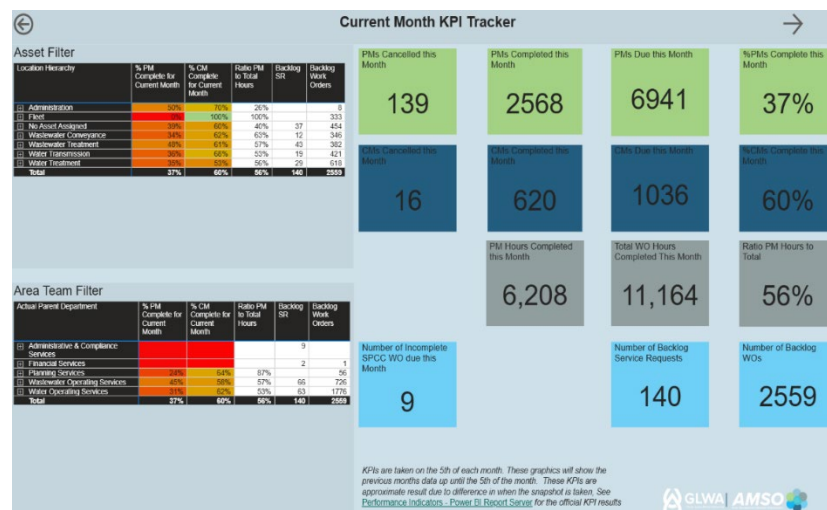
Current Month KPI Tracker

Asset Filter

| Location Hierarchy | % PM Complete for Current Month | % CM Complete for Current Month | Ratio PM to Total Hours | Backlog SR | Backlog Work Orders |
|---|---|---|---|---|---|
| Administration | 50% | 70% | 26% | | 8 |
| Fleet | 0% | 100% | 100% | | 333 |
| No Asset Assigned | 39% | 60% | 40% | 37 | 454 |
| Wastewater Conveyance | 34% | 62% | 63% | 12 | 346 |
| Wastewater Treatment | 48% | 61% | 57% | 43 | 382 |
| Water Transmission | 36% | 68% | 53% | 19 | 421 |
| Water Treatment | 35% | 53% | 56% | 29 | 618 |
| Total | 37% | 60% | 56% | 140 | 2559 |

Area Team Filter

| Actual Parent Department | % PM Complete for Current Month | % CM Complete for Current Month | Ratio PM to Total Hours | Backlog SR | Backlog Work Orders |
|---|---|---|---|---|---|
| Administrative & Compliance Services | | | | 9 | |
| Financial Services | | | | 2 | 1 |
| Planning Services | 24% | 64% | 87% | | 56 |
| Wastewater Operating Services | 45% | 58% | 57% | 66 | 726 |
| Water Operating Services | 31% | 62% | 53% | 63 | 1776 |
| Total | 37% | 60% | 56% | 140 | 2559 |

PMs Cancelled this Month
139

PMs Completed this Month
2568

PMs Due this Month
6941

%PMs Complete this Month
37%

CMs Cancelled this Month
16

CMs Completed this Month
620

CMs Due this Month
1036

%CMs Complete this Month
60%

PM Hours Completed this Month
6,208

Total WO Hours Completed This Month
11,164

Ratio PM Hours to Total
56%

Number of Incomplete SPCC WO due this Month
9

Number of Backlog Service Requests
140

Number of Backlog WOs
2559

KPIs are taken on the 5th of each month. These graphics will show the previous months data up until the 5th of the month. These KPIs are approximate result due to difference in when the snapshot is taken. See Performance Indicators - Power BI Report Server for the official KPI results

GLWA | AMSO